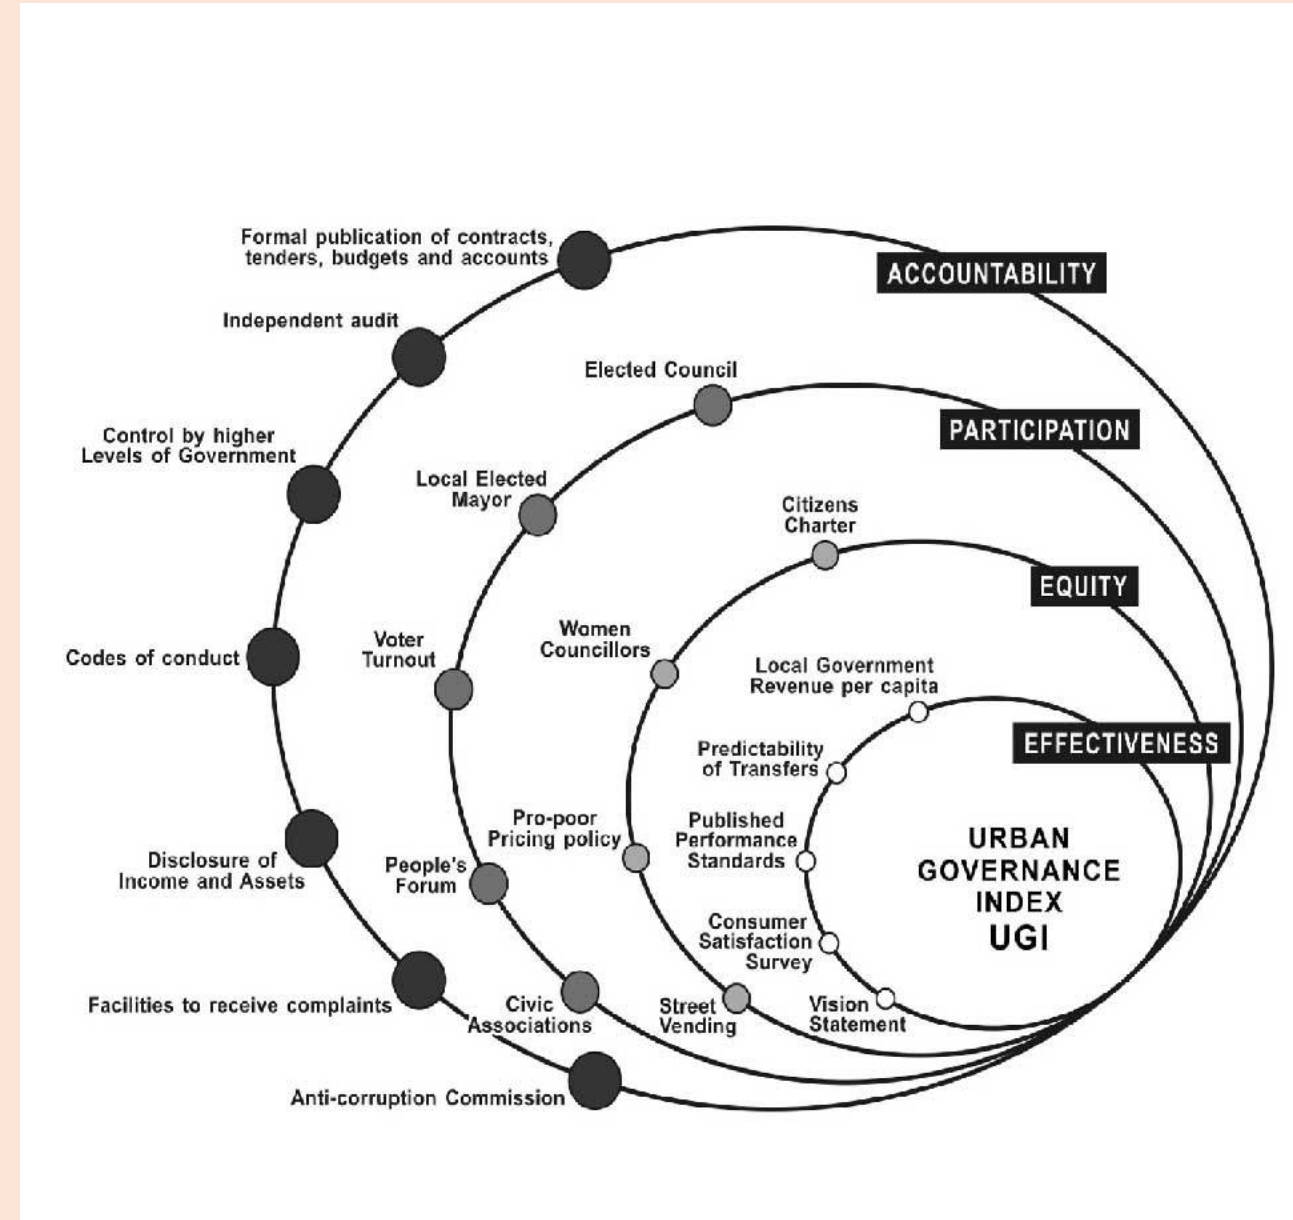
Formal publication of contracts, tenders, budgets and accounts

ACCOUNTABILITY

Independent audit

Elected Council

PARTICIPATION

Control by higher Levels of Government

Local Elected Mayor

Citizens Charter

EQUITY

Codes of conduct

Voter Turnout

Women Councillors

Local Government Revenue per capita

EFFECTIVENESS

Predictability of Transfers

Published Performance Standards

Pro-poor Pricing policy

URBAN GOVERNANCE INDEX UGI

Disclosure of Income and Assets

People's Forum

Consumer Satisfaction Survey

Facilities to receive complaints

Civic Associations

Street Vending

Vision Statement

Anti-corruption Commission